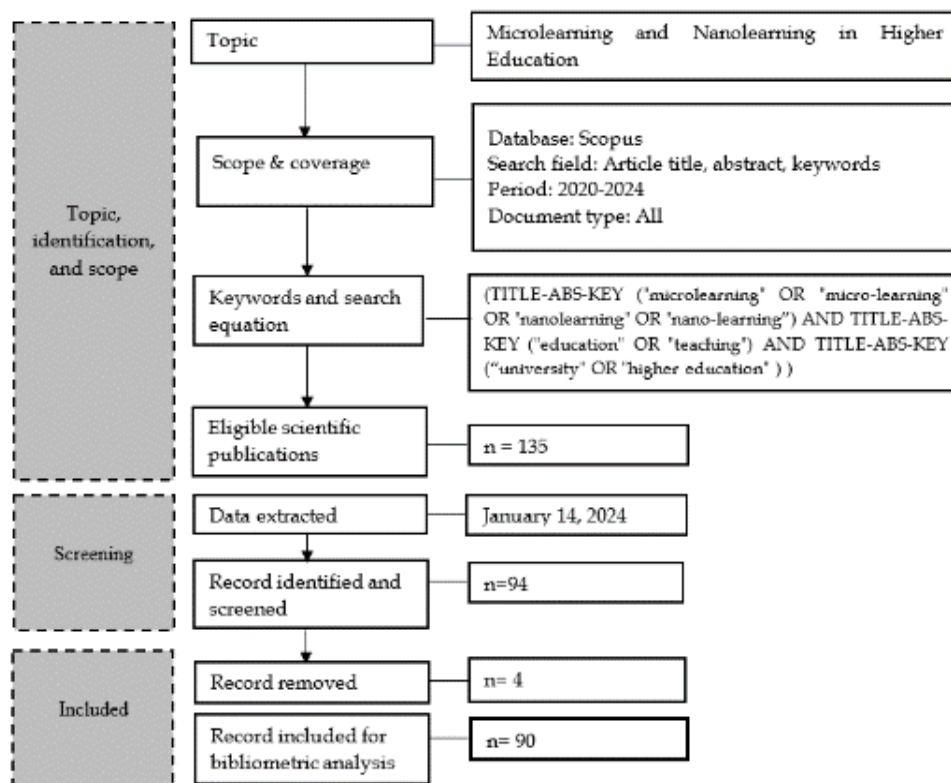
Topic, identification, and scope

Topic

Microlearning and Nanolearning in Higher Education

Scope & coverage

Database: Scopus
Search field: Article title, abstract, keywords
Period: 2020-2024
Document type: All

Keywords and search equation

(TITLE-ABS-KEY ('microlearning' OR "micro-learning" OR 'nanolearning' OR 'nano-learning") AND TITLE-ABS-KEY ("education" OR 'teaching') AND TITLE-ABS-KEY ("university' OR 'higher education' ) )

Eligible scientific publications

n = 135

Screening

Data extracted

January 14, 2024

Record identified and screened

n=94

Included

Record removed

n= 4

Record included for bibliometric analysis

n= 90